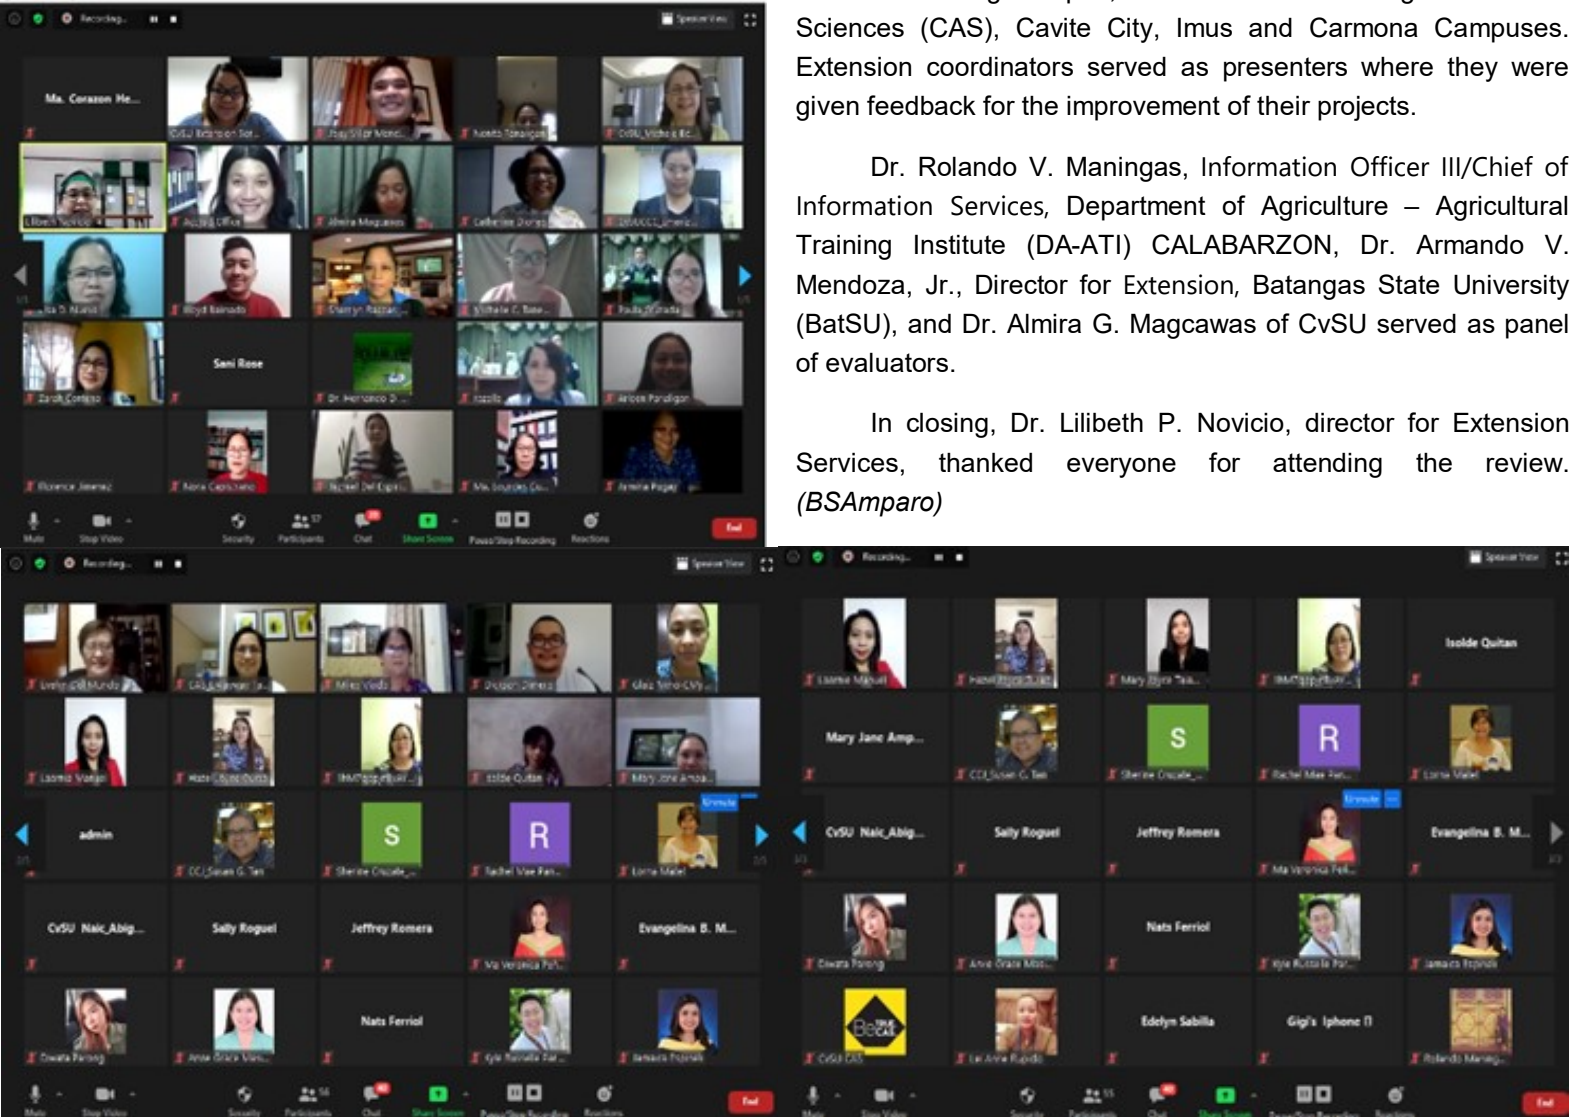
Sciences (CAS), Cavite City, Imus and Carmona Campuses. Extension coordinators served as presenters where they were given feedback for the improvement of their projects.

Dr. Rolando V. Maningas, Information Officer III/Chief of Information Services, Department of Agriculture – Agricultural Training Institute (DA-ATI) CALABARZON, Dr. Armando V. Mendoza, Jr., Director for Extension, Batangas State University (BatSU), and Dr. Almira G. Magcawas of CvSU served as panel of evaluators.

In closing, Dr. Lilibeth P. Novicio, director for Extension Services, thanked everyone for attending the review. *(BSAmparo)*

Ma. Corazon He...

Sani Rose

admin

S

R

CvSU Naic_Abig...

Sally Roguel

Jeffrey Romera

Evangelina B. M...

Nats Ferriol

Isolde Quitan

Mary Jane Amp...

Edelyn Sabilla

Gigi's Iphone